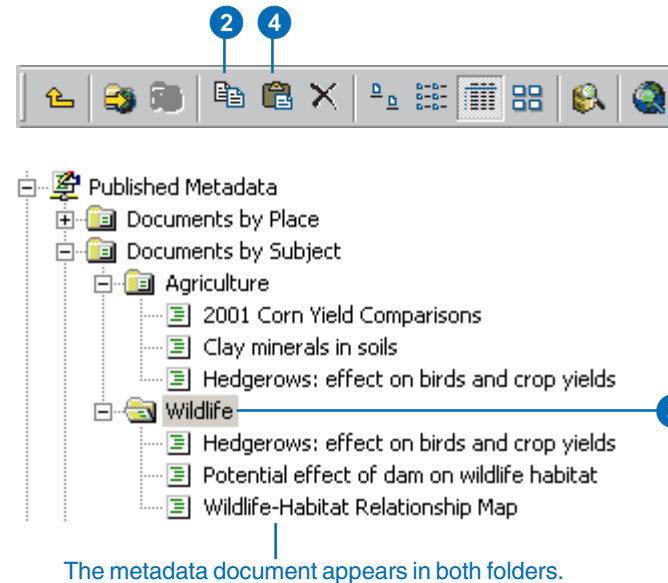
2 4

Published Metadata
Documents by Place
Documents by Subject
Agriculture
2001 Corn Yield Comparisons
Clay minerals in soils
Hedgerows: effect on birds and crop yields
Wildlife
Hedgerows: effect on birds and crop yields
Potential effect of dam on wildlife habitat
Wildlife-Habitat Relationship Map

The metadata document appears in both folders.